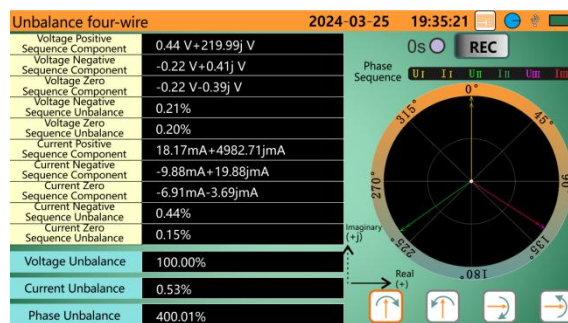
Unbalance four-wire 2024-03-25 19:35:21

| | |
|---|---|
| Voltage Positive Sequence Component | 0.44 V+219.99j V |
| Voltage Negative Sequence Component | -0.22 V+0.41j V |
| Voltage Zero Sequence Component | -0.22 V-0.39j V |
| Voltage Negative Sequence Unbalance | 0.21% |
| Voltage Zero Sequence Unbalance | 0.20% |
| Current Positive Sequence Component | 18.17mA+4982.71jmA |
| Current Negative Sequence Component | -9.88mA+19.88jmA |
| Current Zero Sequence Component | -6.91mA-3.69jmA |
| Current Negative Sequence Unbalance | 0.44% |
| Current Zero Sequence Unbalance | 0.15% |
| Voltage Unbalance | 100.00% |
| Current Unbalance | 0.53% |
| Phase Unbalance | 400.01% |

0s REC

Phase Sequence UI II UII III UIII III

0°
45°
90°
135°
180°
225°
270°
315°

Imaginary (+j)
Real (+)